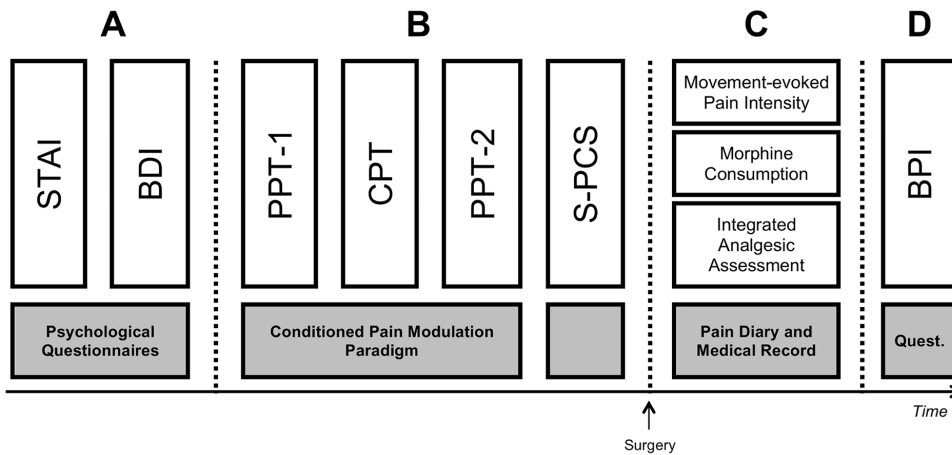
A

STAI

BDI

Psychological Questionnaires

B

PPT-1

CPT

PPT-2

Conditioned Pain Modulation Paradigm

S-PCS

C

Movement-evoked Pain Intensity

Morphine Consumption

Integrated Analgesic Assessment

Pain Diary and Medical Record

D

BPI

Quest.

Surgery

Time